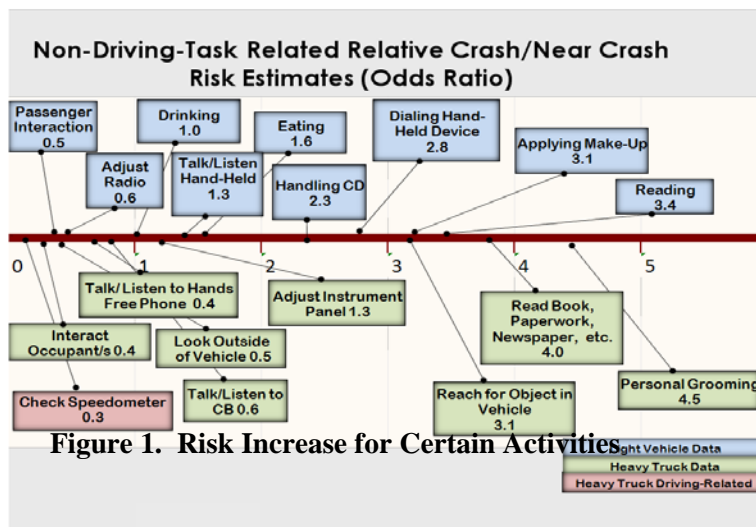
Non-Driving-Task Related Relative Crash/Near Crash Risk Estimates (Odds Ratio)

Passenger Interaction 0.5

Drinking 1.0

Adjust Radio 0.6

Talk/Listen Hand-Held 1.3

Eating 1.6

Handling CD 2.3

Dialing Hand-Held Device 2.8

Applying Make-Up 3.1

Reading 3.4

0

1

2

3

4

5

Talk/Listen to Hands Free Phone 0.4

Adjust Instrument Panel 1.3

Read Book, Paperwork, Newspaper, etc. 4.0

Interact Occupant/s 0.4

Look Outside of Vehicle 0.5

Personal Grooming 4.5

Talk/Listen to CB 0.6

Reach for Object in Vehicle 3.1

Check Speedometer 0.3

Figure 1. Risk Increase for Certain Activities

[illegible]ght Vehicle Data

Heavy Truck Data

Heavy Truck Driving-Related